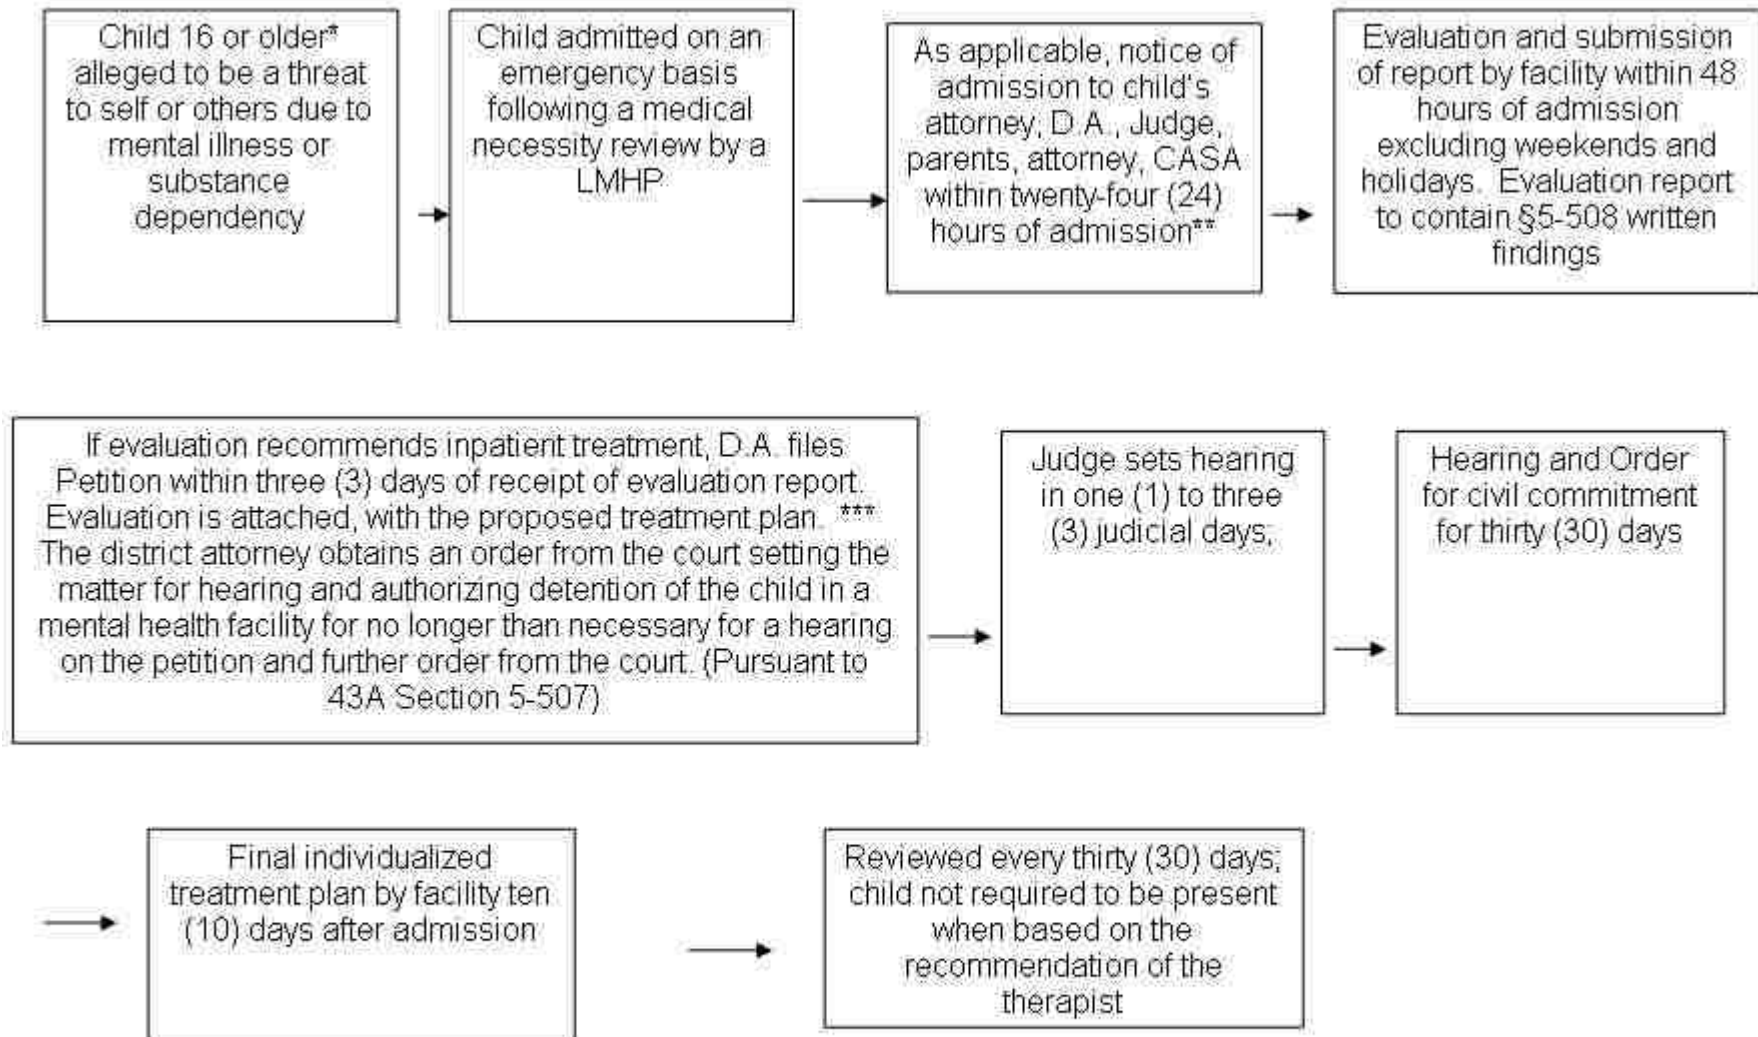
Child 16 or older* alleged to be a threat to self or others due to mental illness or substance dependency

Child admitted on an emergency basis following a medical necessity review by a LMHP

As applicable, notice of admission to child's attorney, D.A., Judge, parents, attorney, CASA within twenty-four (24) hours of admission**

Evaluation and submission of report by facility within 48 hours of admission excluding weekends and holidays. Evaluation report to contain §5-508 written findings

If evaluation recommends inpatient treatment, D.A. files Petition within three (3) days of receipt of evaluation report. Evaluation is attached, with the proposed treatment plan. *** The district attorney obtains an order from the court setting the matter for hearing and authorizing detention of the child in a mental health facility for no longer than necessary for a hearing on the petition and further order from the court. (Pursuant to 43A Section 5-507)

Judge sets hearing in one (1) to three (3) judicial days;

Hearing and Order for civil commitment for thirty (30) days

Final individualized treatment plan by facility ten (10) days after admission

Reviewed every thirty (30) days; child not required to be present when based on the recommendation of the therapist